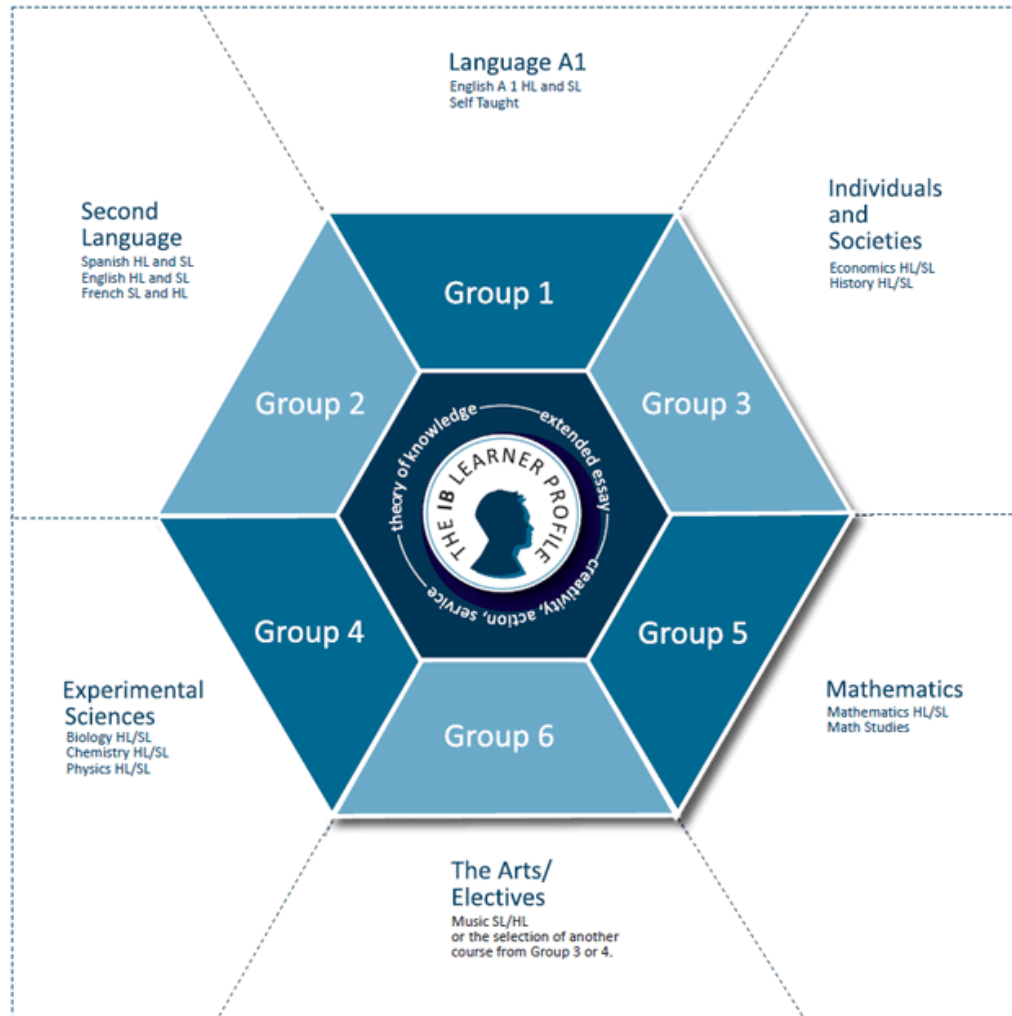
Language A1
English A 1 HL and SL
Self Taught

Second Language
Spanish HL and SL
English HL and SL
French SL and HL

Individuals and Societies
Economics HL/SL
History HL/SL

Group 1

Group 2

Group 3

theory of knowledge
extended essay
THE IB LEARNER PROFILE
creativity, action, service

Group 4

Group 5

Group 6

Experimental Sciences
Biology HL/SL
Chemistry HL/SL
Physics HL/SL

Mathematics
Mathematics HL/SL
Math Studies

The Arts/ Electives
Music SL/HL
or the selection of another course from Group 3 or 4.